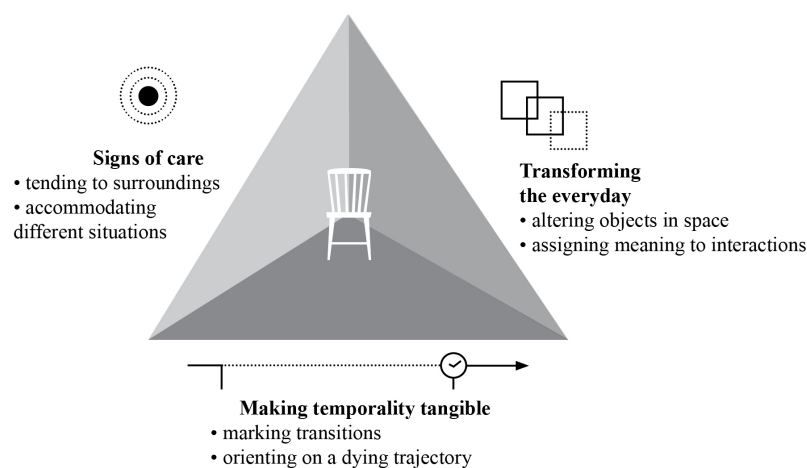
**Signs of care**
• tending to surroundings
• accommodating different situations

**Transforming the everyday**
• altering objects in space
• assigning meaning to interactions

**Making temporality tangible**
• marking transitions
• orienting on a dying trajectory